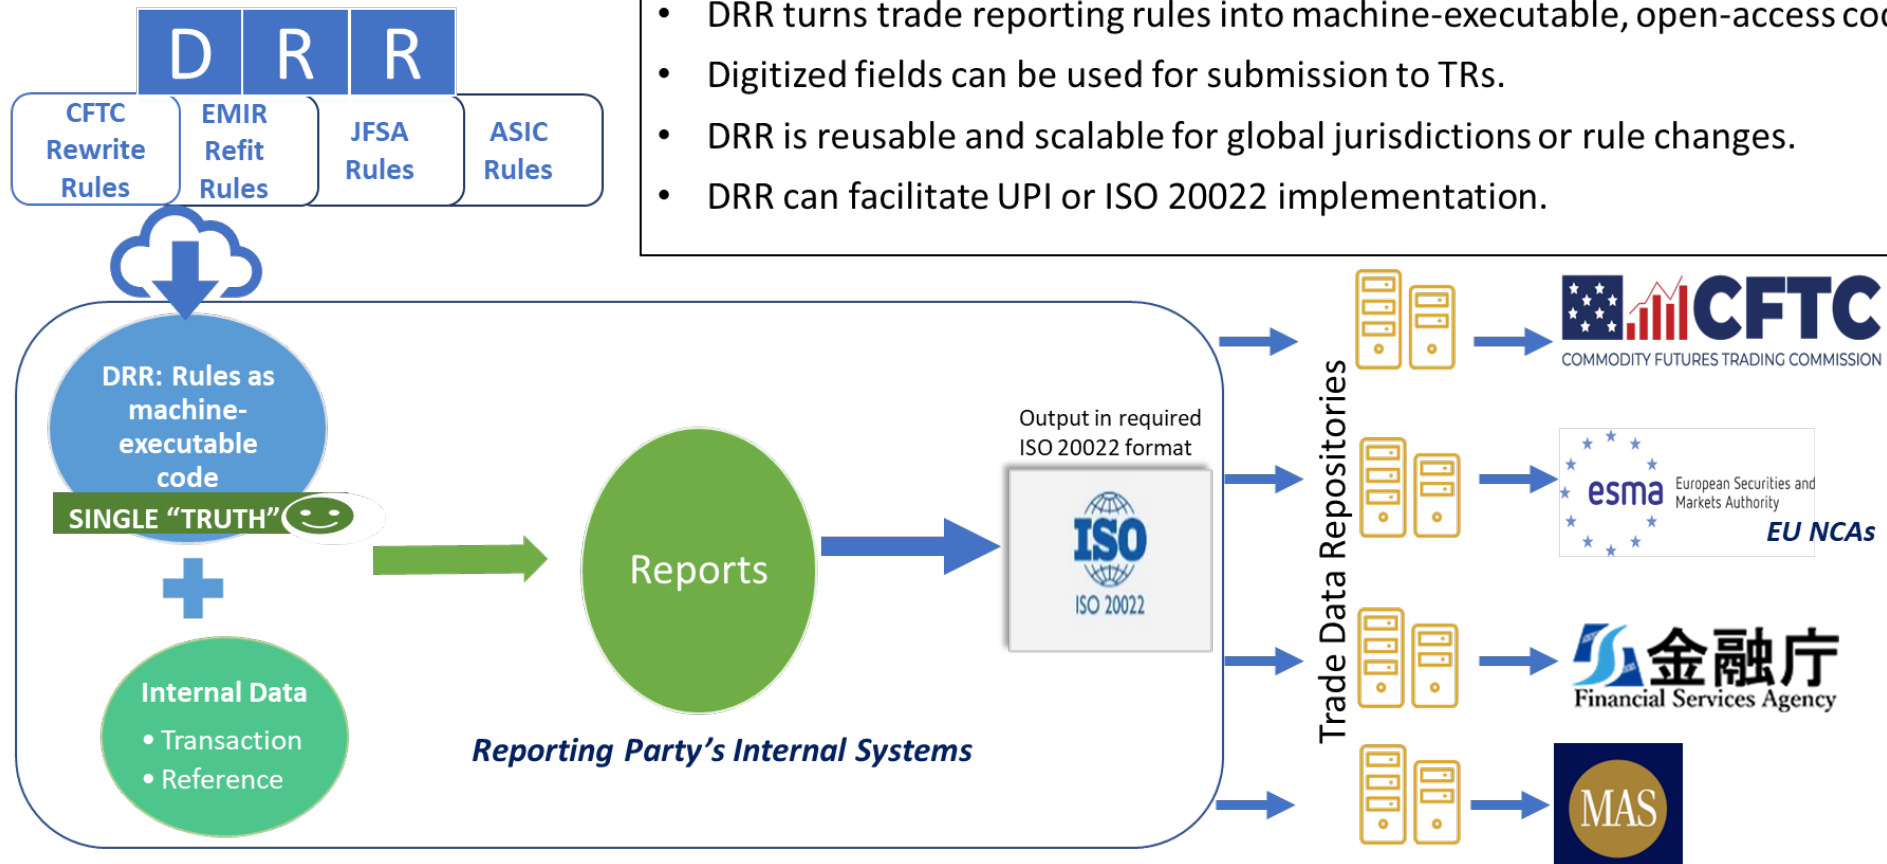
DRR

CFTC Rewrite Rules

EMIR Refit Rules

JFSA Rules

ASIC Rules

• DRR turns trade reporting rules into machine-executable, open-access co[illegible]

• Digitized fields can be used for submission to TRs.

• DRR is reusable and scalable for global jurisdictions or rule changes.

• DRR can facilitate UPI or ISO 20022 implementation.

DRR: Rules as machine-executable code

SINGLE "TRUTH"

Internal Data
• Transaction
• Reference

Reports

Output in required ISO 20022 format

ISO

ISO 20022

Reporting Party's Internal Systems

Trade Data Repositories

CFTC
COMMODITY FUTURES TRADING COMMISSION

esma European Securities and Markets Authority

EU NCAs

金融庁
Financial Services Agency

MAS